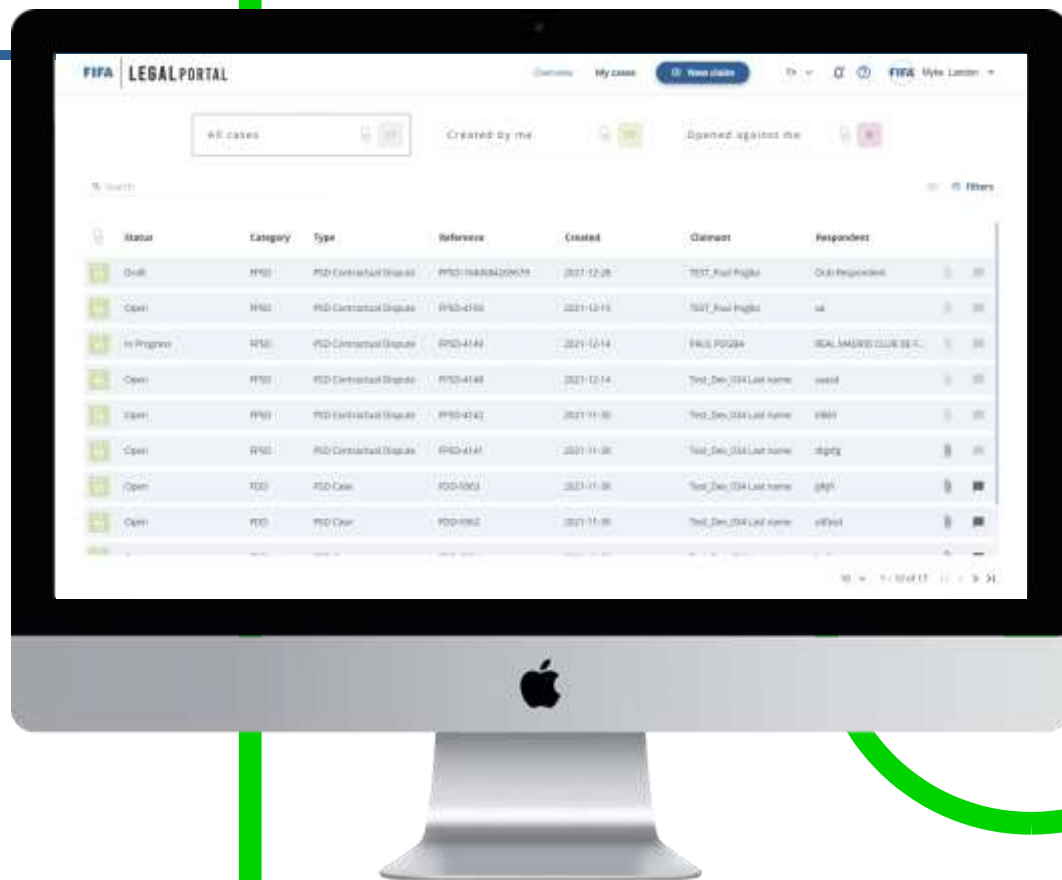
FIFA LEGAL PORTAL

Overview My cases New claim En FIFA Myke Lander

All cases

Created by me

Opened against me

Search

Filters

| Status | Category | Type | Reference | Created | Claimant | Respondent |
|---|---|---|---|---|---|---|
| Draft | FPSD | PSD Contractual Dispute | FPSD-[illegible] | 2021-12-28 | TEST_Paul Pogba | Club Respondent |
| Open | FPSD | PSD Contractual Dispute | FPSD-4150 | 2021-12-15 | TEST_Paul Pogba | sa |
| In Progress | FPSD | PSD Contractual Dispute | FPSD-4149 | 2021-12-14 | PAUL POGBA | REAL MADRID CLUB DE F... |
| Open | FPSD | PSD Contractual Dispute | FPSD-4148 | 2021-12-14 | Test_Dev_034 Last name | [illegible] |
| Open | FPSD | PSD Contractual Dispute | FPSD-4142 | 2021-11-30 | Test_Dev_034 Last name | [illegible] |
| Open | FPSD | PSD Contractual Dispute | FPSD-4141 | 2021-11-30 | Test_Dev_034 Last name | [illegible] |
| Open | FDD | PSD Case | FDD-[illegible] | 2021-11-30 | Test_Dev_034 Last name | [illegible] |
| Open | FDD | PSD Case | FDD-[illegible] | 2021-11-30 | Test_Dev_034 Last name | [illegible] |

10 1-10 of 17